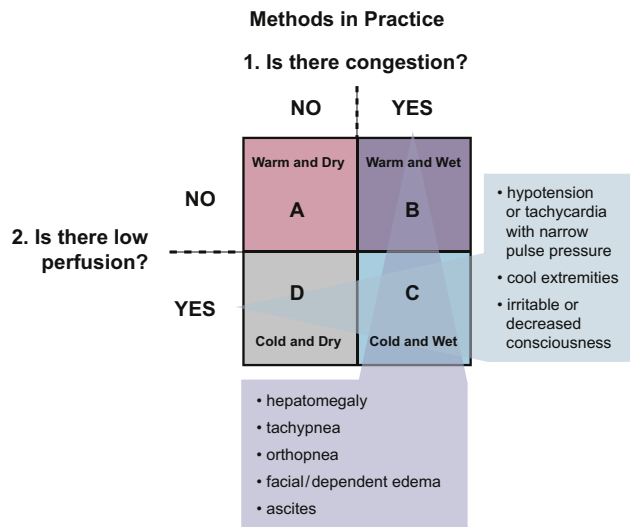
Methods in Practice

1. Is there congestion?

NO

YES

NO

2. Is there low perfusion?

YES

Warm and Dry
A

Warm and Wet
B

D
Cold and Dry

C
Cold and Wet

• hypotension or tachycardia with narrow pulse pressure
• cool extremities
• irritable or decreased consciousness

• hepatomegaly
• tachypnea
• orthopnea
• facial/dependent edema
• ascites